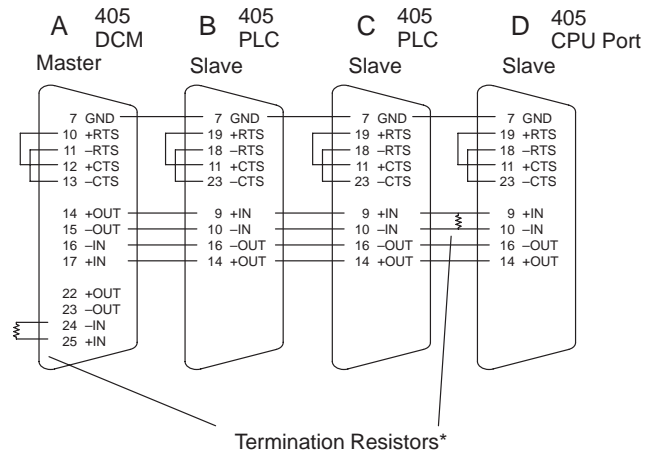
A 405 DCM
Master

B 405 PLC
Slave

C 405 PLC
Slave

D 405 CPU Port
Slave

7 GND
10 +RTS
11 –RTS
12 +CTS
13 –CTS
14 +OUT
15 –OUT
16 –IN
17 +IN
22 +OUT
23 –OUT
24 –IN
25 +IN

7 GND
19 +RTS
18 –RTS
11 +CTS
23 –CTS
9 +IN
10 –IN
16 –OUT
14 +OUT

7 GND
19 +RTS
18 –RTS
11 +CTS
23 –CTS
9 +IN
10 –IN
16 –OUT
14 +OUT

7 GND
19 +RTS
18 –RTS
11 +CTS
23 –CTS
9 +IN
10 –IN
16 –OUT
14 +OUT

Termination Resistors*